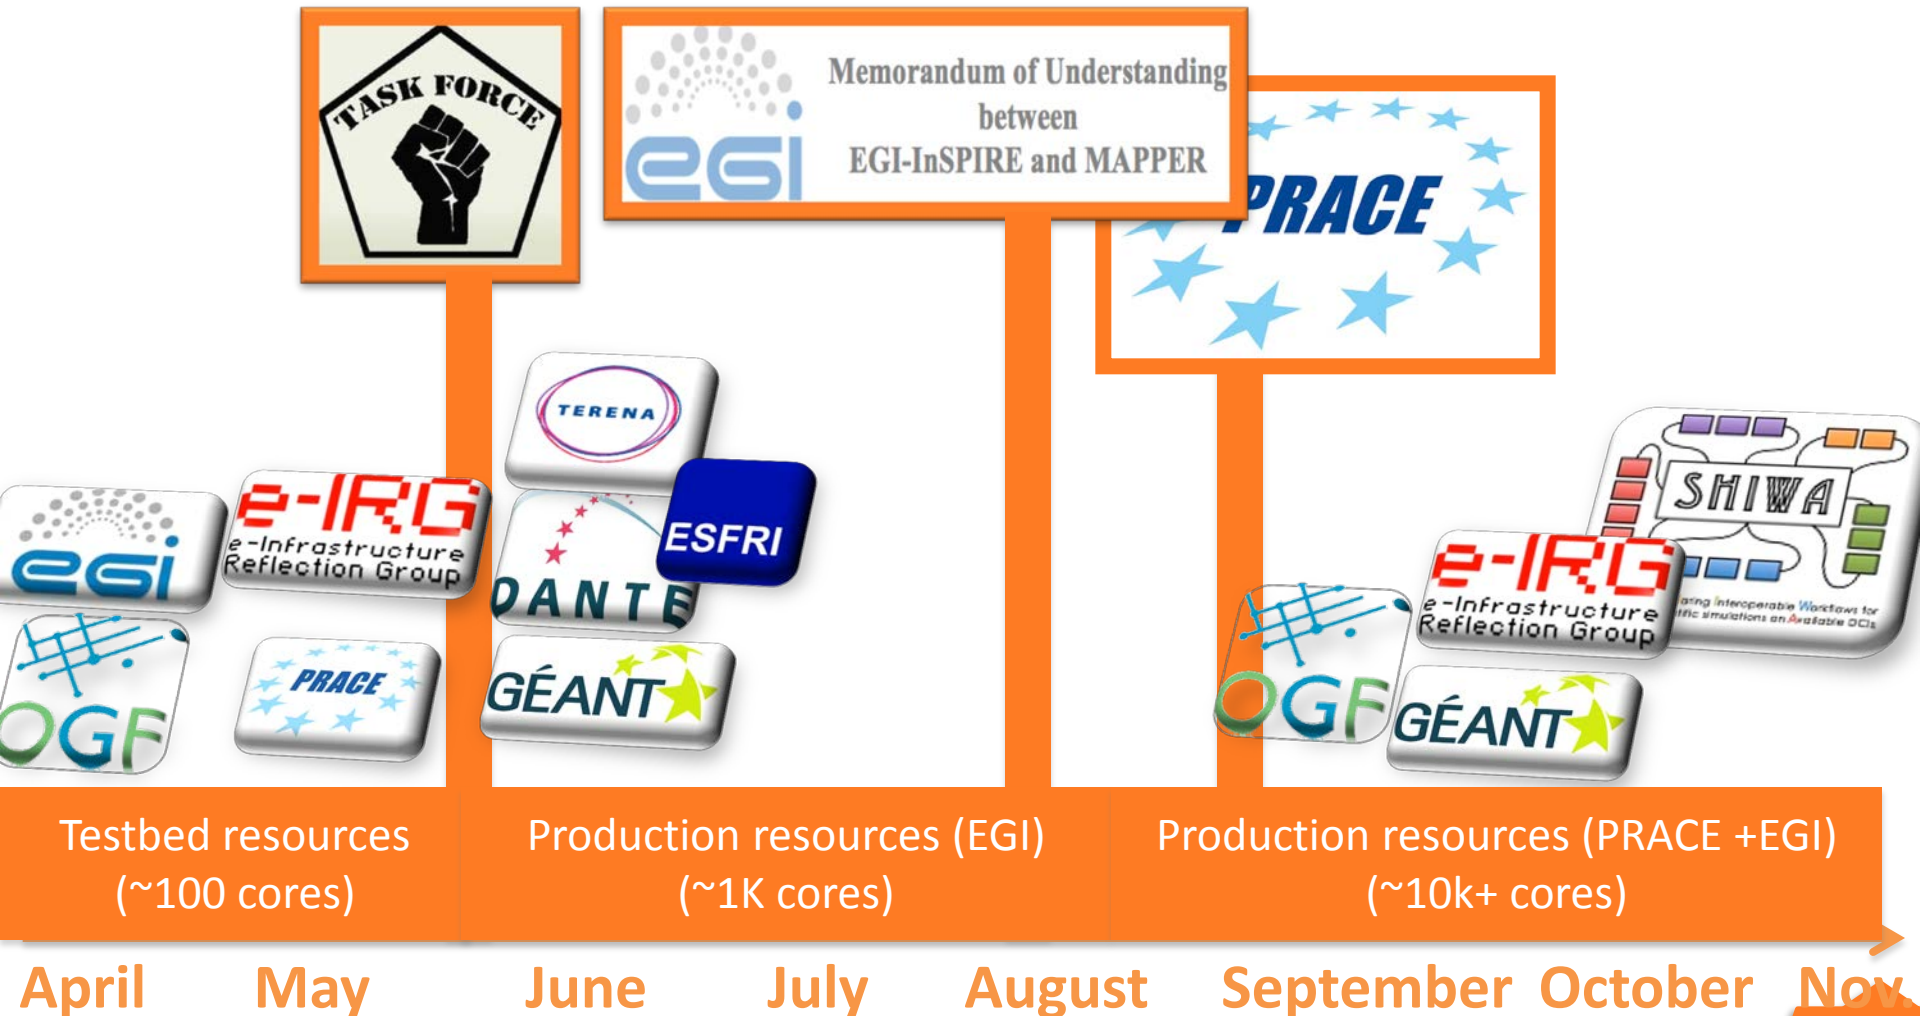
TASK FORCE

egi

Memorandum of Understanding between EGI-InSPIRE and MAPPER

PRACE

egi

e-IRG e-Infrastructure Reflection Group

OGF

PRACE

TERENA

ESFRI

DANTE

GÉANT

SHIWA

OGF

e-IRG e-Infrastructure Reflection Group

GÉANT

Testbed resources (~100 cores)

Production resources (EGI) (~1K cores)

Production resources (PRACE +EGI) (~10k+ cores)

April May June July August September October Nov.